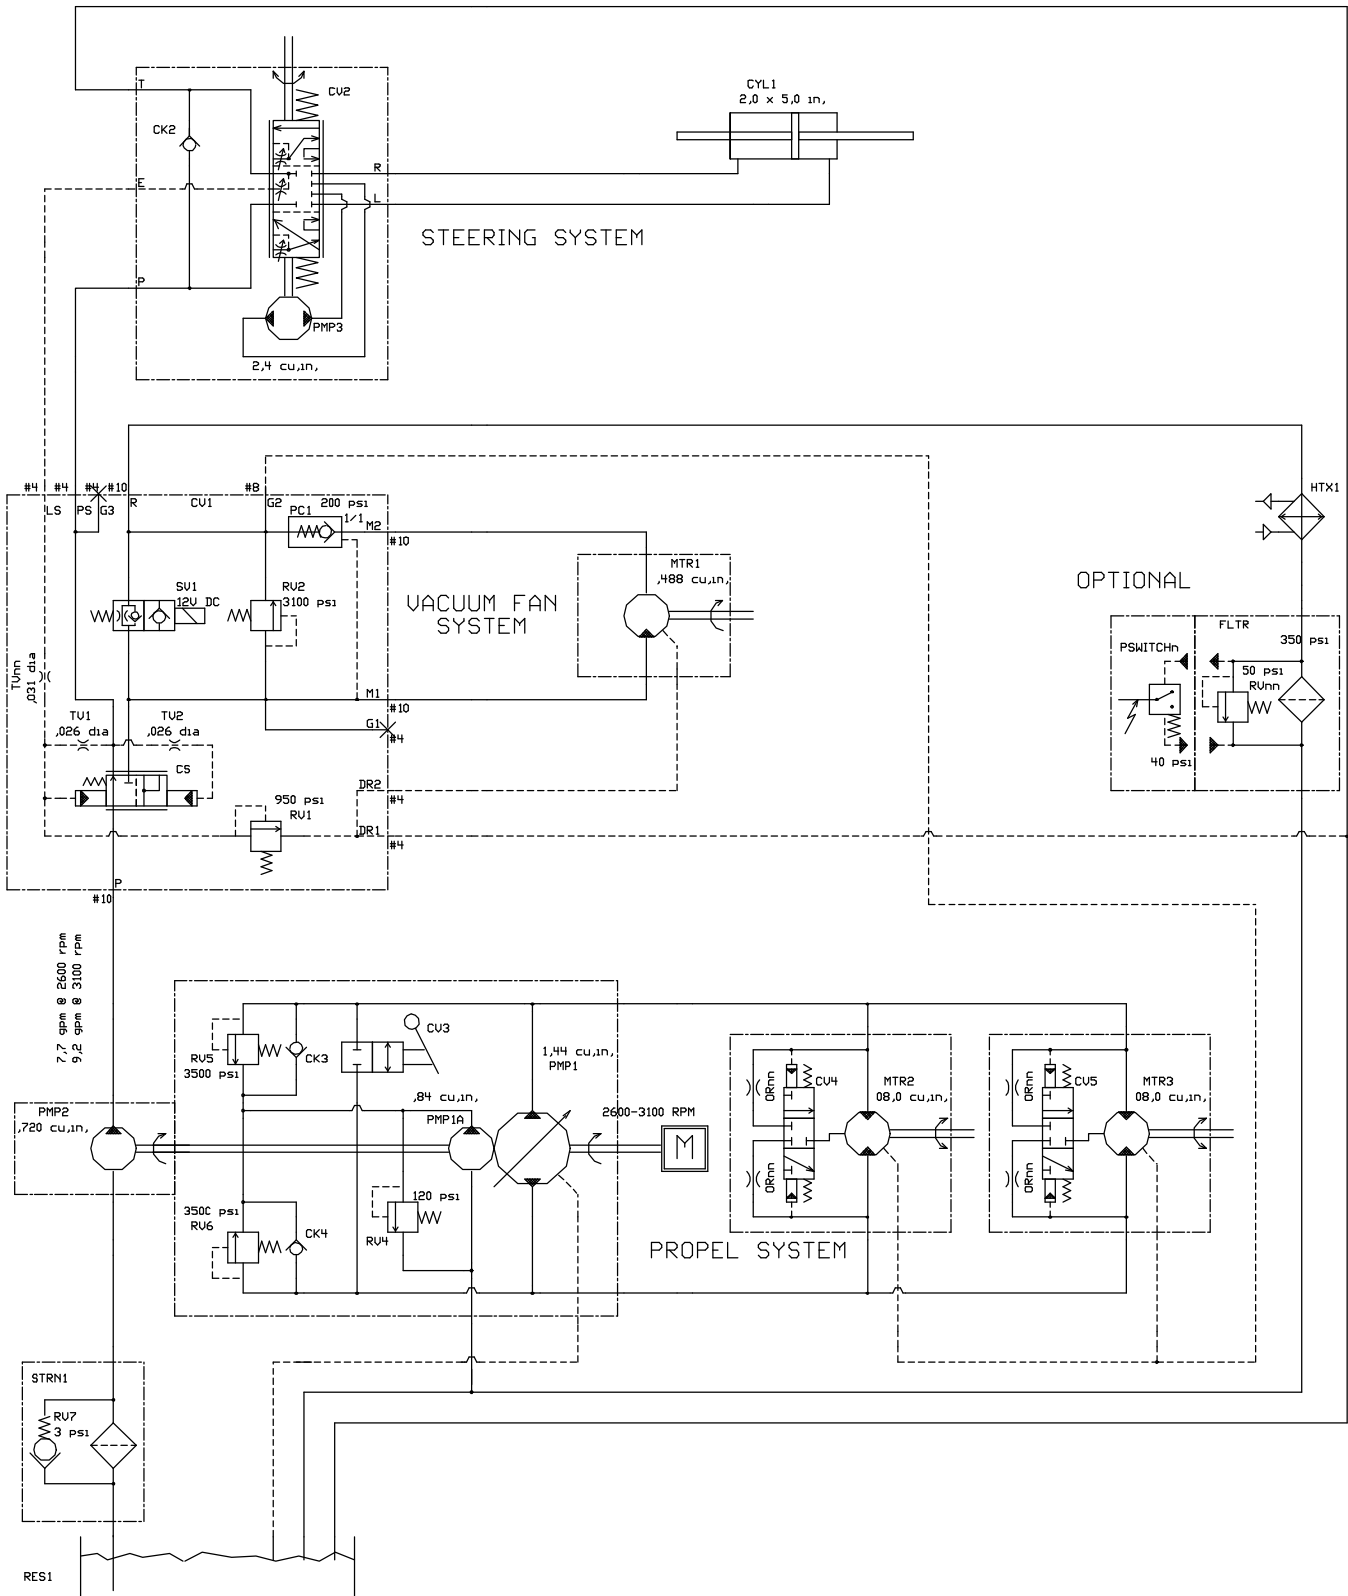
CV2

CYL1
2,0 x 5,0 in,

T

CK2

R

E

L

STEERING SYSTEM

P

PMP3

2,4 cu,in,

#4 #4 #4 #10 #8

LS PS G3 R CV1 G2 PC1 200 psi

1/1

M2

#10

HTX1

MTR1
,488 cu,in,

OPTIONAL

SV1
12V DC

RV2
3100 psi

VACUUM FAN SYSTEM

PSWITCHn

FLTR

350 psi

TVnn
,031 dia

50 psi
RVnn

M1

#10

G1

#4

TV1
,026 dia

TV2
,026 dia

CS

40 psi

DR2

#4

950 psi
RV1

DR1

#4

P

#10

7,7 gpm @ 2600 rpm
9,2 gpm @ 3100 rpm

CV3

1,44 cu,in,
PMP1

RV5
3500 psi

CK3

ORnn

CV4

MTR2
08,0 cu,in,

ORnn

CV5

MTR3
08,0 cu,in,

PMP2
,720 cu,in,

,84 cu,in,

PMP1A

2600-3100 RPM

M

ORnn

ORnn

350C psi
RV6

CK4

120 psi

RV4

PROPEL SYSTEM

STRN1

RV7
3 psi

RES1